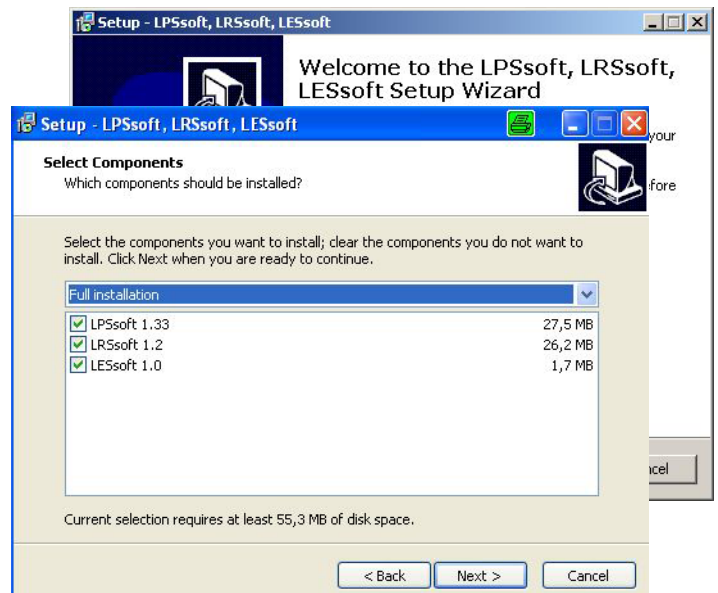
Setup - LPSsoft, LRSsoft, LESsoft

Welcome to the LPSsoft, LRSsoft, LESsoft Setup Wizard

your

efore

ncel

Setup - LPSsoft, LRSsoft, LESsoft

Select Components
Which components should be installed?

Select the components you want to install; clear the components you do not want to install. Click Next when you are ready to continue.

Full installation

| | |
|---|---|
| LPSsoft 1.33 | 27,5 MB |
| LRSsoft 1.2 | 26,2 MB |
| LESsoft 1.0 | 1,7 MB |

Current selection requires at least 55,3 MB of disk space.

< Back
Next >
Cancel